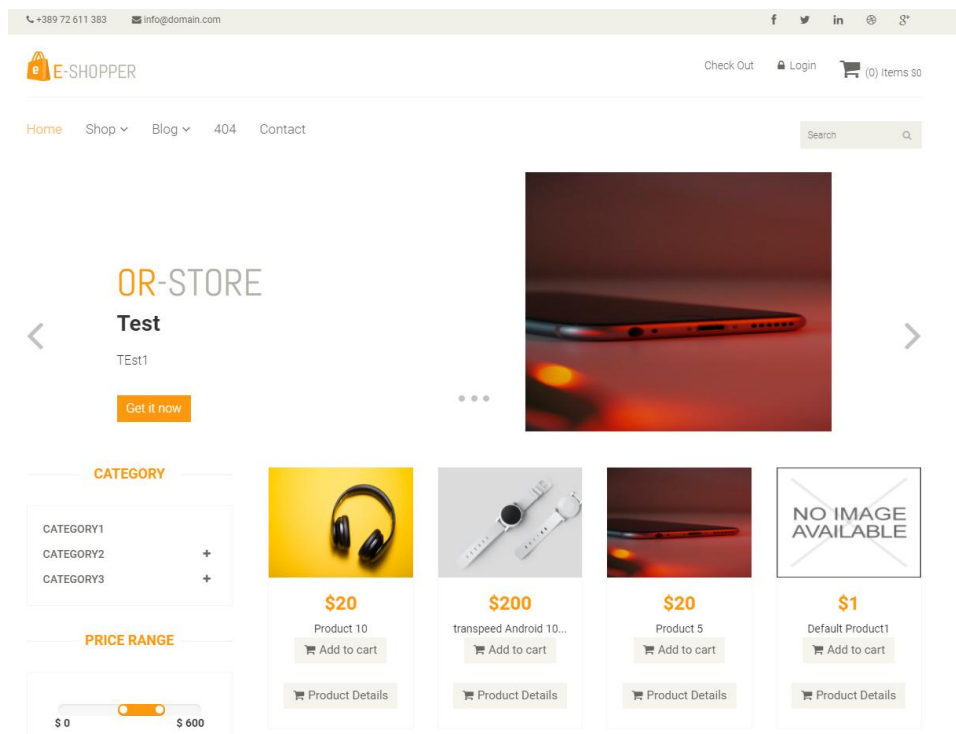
+389 72 611 383 info@domain.com

E-SHOPPER

Check Out Login (0) Items $0

Home Shop Blog 404 Contact

Search

OR-STORE

Test

TEst1

Get it now

CATEGORY

CATEGORY1
CATEGORY2 +
CATEGORY3 +

PRICE RANGE

$ 0 $ 600

$20
Product 10
Add to cart
Product Details

$200
transpeed Android 10...
Add to cart
Product Details

$20
Product 5
Add to cart
Product Details

NO IMAGE AVAILABLE

$1
Default Product1
Add to cart
Product Details